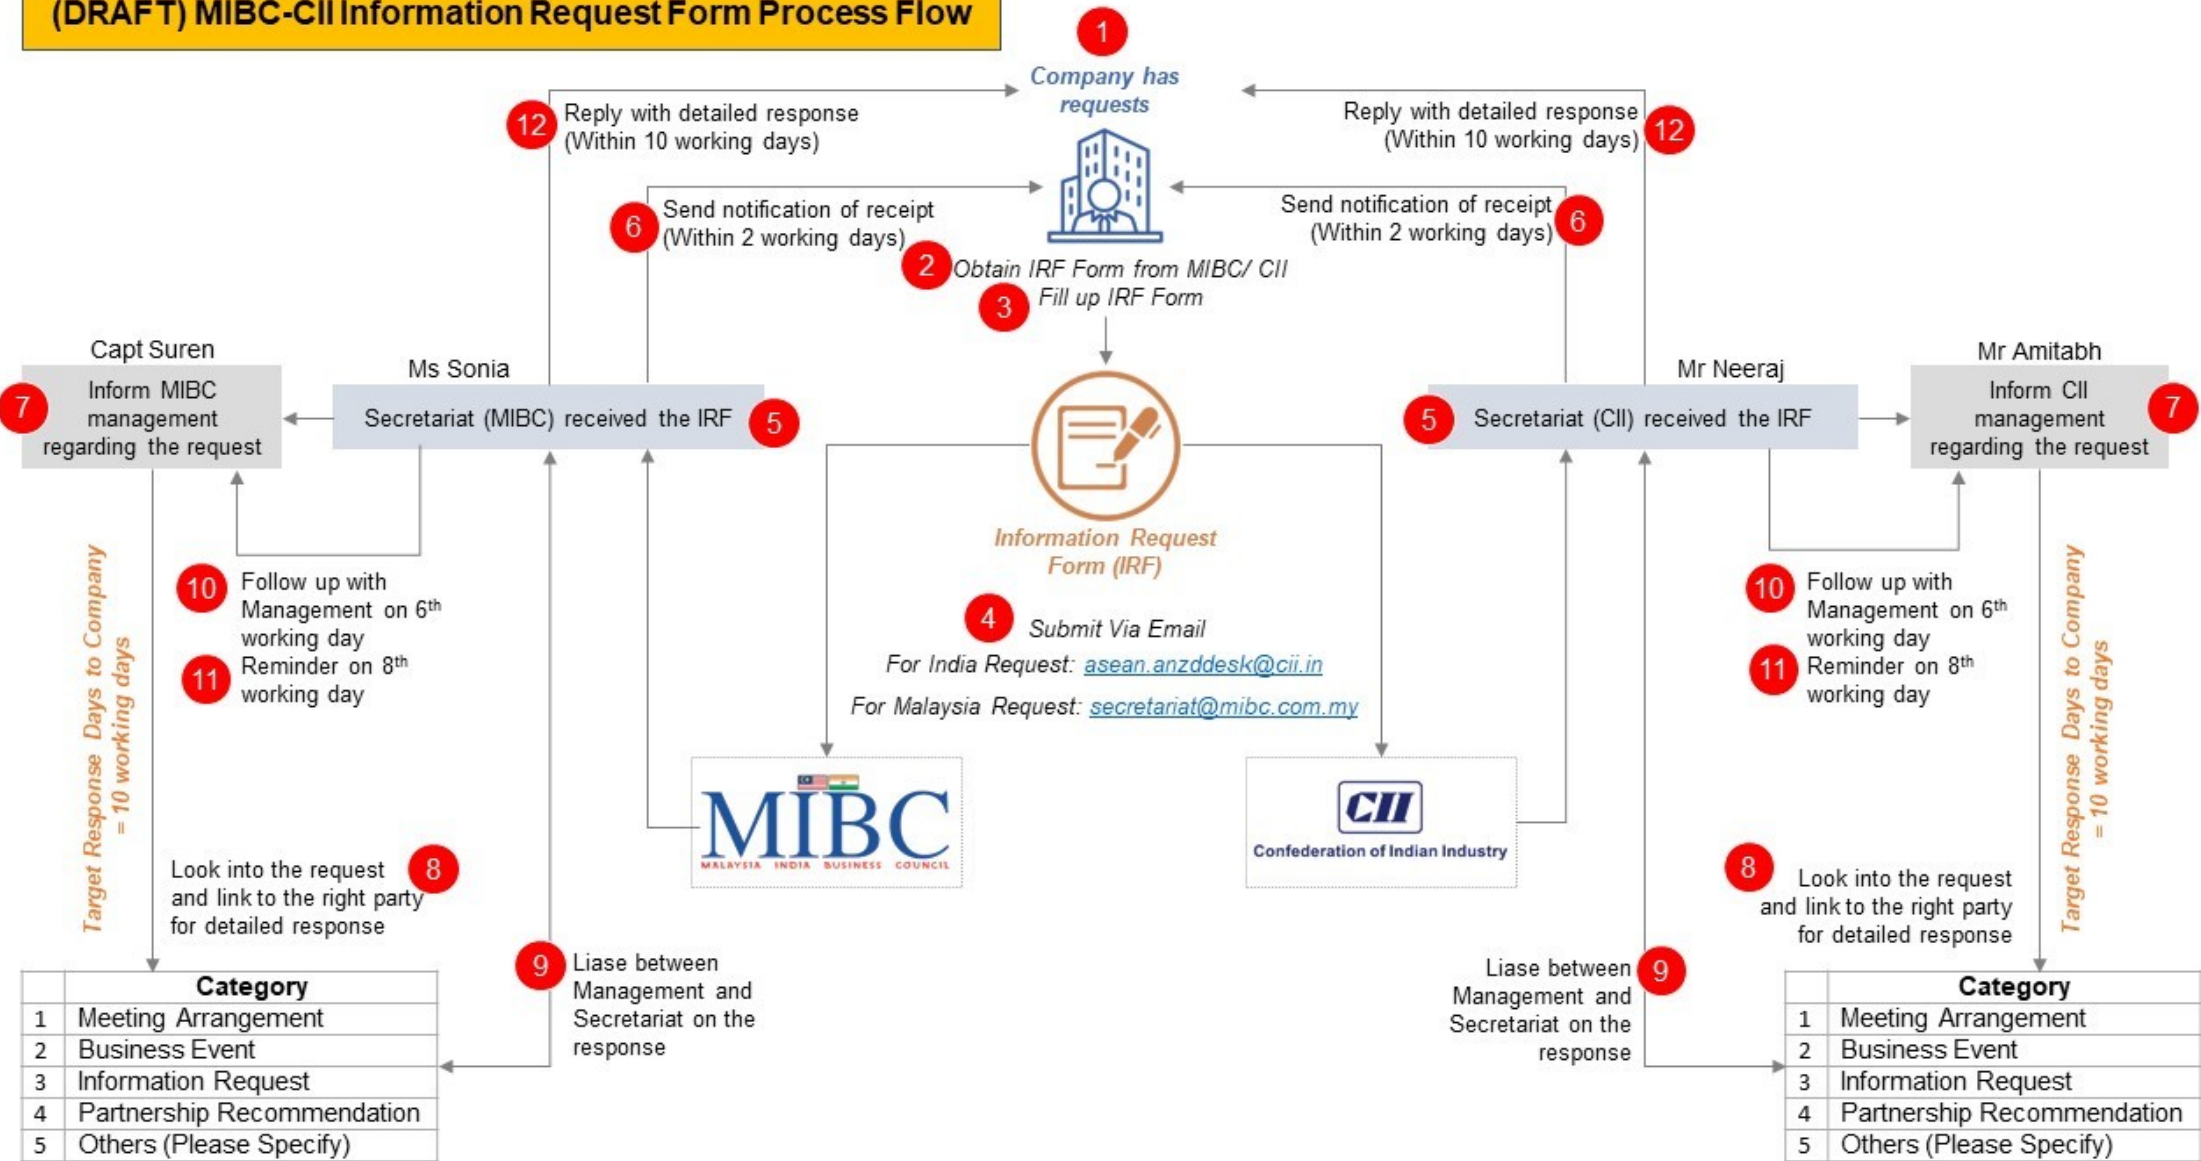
(DRAFT) MIBC-CII Information Request Form Process Flow

1 Company has requests

12 Reply with detailed response (Within 10 working days)

Reply with detailed response (Within 10 working days) 12

6 Send notification of receipt (Within 2 working days)

Send notification of receipt (Within 2 working days) 6

2 Obtain IRF Form from MIBC/ CII

3 Fill up IRF Form

Capt Suren

7 Inform MIBC management regarding the request

Ms Sonia

Secretariat (MIBC) received the IRF 5

Mr Neeraj

5 Secretariat (CII) received the IRF

Mr Amitabh

Inform CII management regarding the request 7

Information Request Form (IRF)

Target Response Days to Company = 10 working days

10 Follow up with Management on 6$^{th}$ working day

11 Reminder on 8$^{th}$ working day

4 Submit Via Email

For India Request: asean.anzddesk@cii.in

For Malaysia Request: secretariat@mibc.com.my

10 Follow up with Management on 6$^{th}$ working day

11 Reminder on 8$^{th}$ working day

Target Response Days to Company = 10 working days

MIBC
MALAYSIA INDIA BUSINESS COUNCIL

CII
Confederation of Indian Industry

Look into the request and link to the right party for detailed response 8

8 Look into the request and link to the right party for detailed response

9 Liase between Management and Secretariat on the response

Liase between Management and Secretariat on the response 9

| | Category |
|---|---|
| 1 | Meeting Arrangement |
| 2 | Business Event |
| 3 | Information Request |
| 4 | Partnership Recommendation |
| 5 | Others (Please Specify) |

| | Category |
|---|---|
| 1 | Meeting Arrangement |
| 2 | Business Event |
| 3 | Information Request |
| 4 | Partnership Recommendation |
| 5 | Others (Please Specify) |